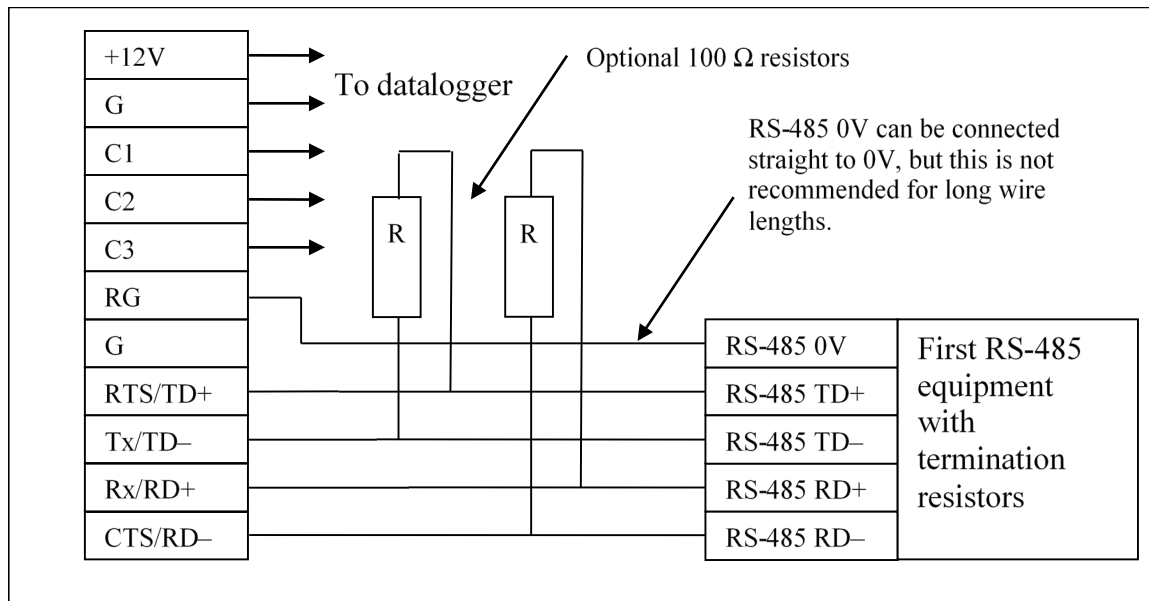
+12V
G
C1
C2
C3
RG
G
RTS/TD+
Tx/TD–
Rx/RD+
CTS/RD–

To datalogger

Optional 100 $\Omega$ resistors

R

R

RS-485 0V can be connected straight to 0V, but this is not recommended for long wire lengths.

RS-485 0V
RS-485 TD+
RS-485 TD–
RS-485 RD+
RS-485 RD–

First RS-485 equipment with termination resistors